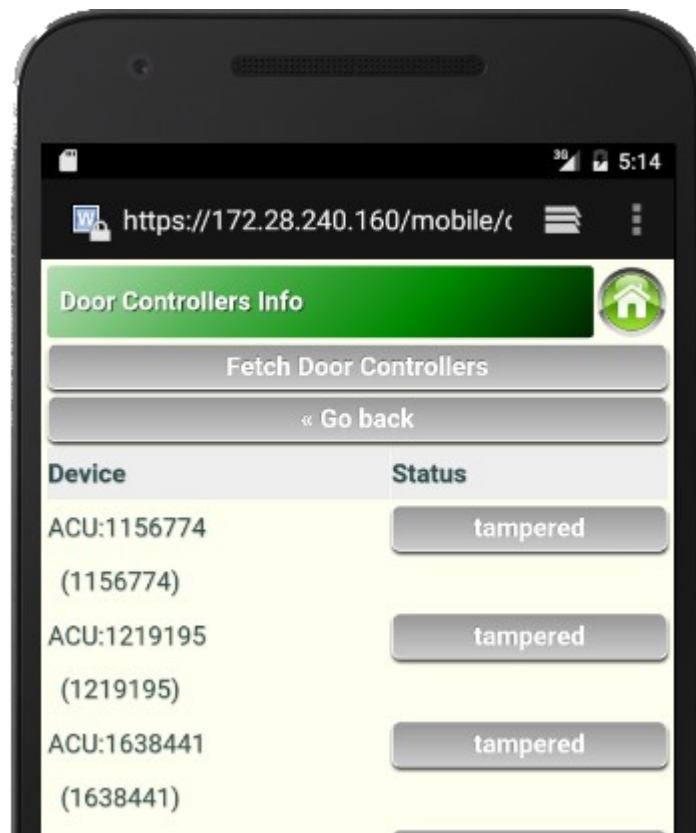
3G 5:14

https://172.28.240.160/mobile/(

Door Controllers Info

Fetch Door Controllers

« Go back

| Device | Status |
|---|---|
| ACU:1156774 (1156774) | tampered |
| ACU:1219195 (1219195) | tampered |
| ACU:1638441 (1638441) | tampered |